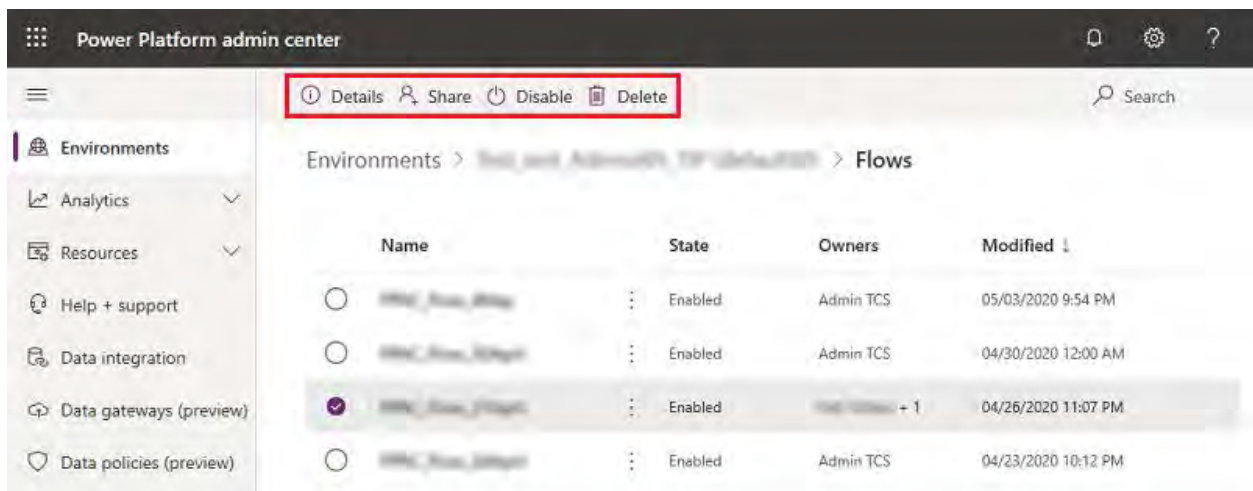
Power Platform admin center

Details Share Disable Delete

Search

Environments

Analytics

Resources

Help + support

Data integration

Data gateways (preview)

Data policies (preview)

Environments > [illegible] > Flows

| Name | State | Owners | Modified ↓ |
|---|---|---|---|
| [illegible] | Enabled | Admin TCS | 05/03/2020 9:54 PM |
| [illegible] | Enabled | Admin TCS | 04/30/2020 12:00 AM |
| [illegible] | Enabled | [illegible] + 1 | 04/26/2020 11:07 PM |
| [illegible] | Enabled | Admin TCS | 04/23/2020 10:12 PM |